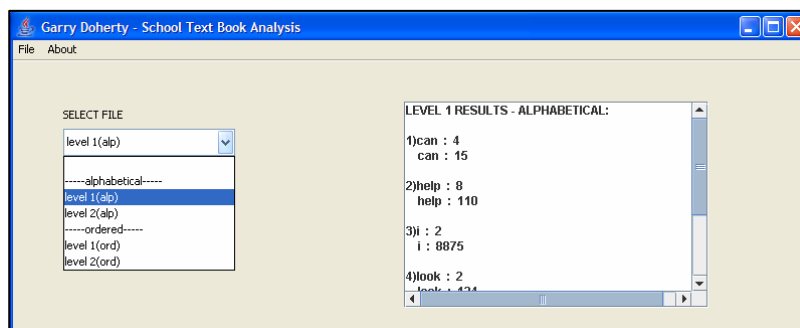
Garry Doherty - School Text Book Analysis

File About

SELECT FILE

level 1(alp)

-----alphabetical-----
level 1(alp)
level 2(alp)
-----ordered-----
level 1(ord)
level 2(ord)

LEVEL 1 RESULTS - ALPHABETICAL:

1)can : 4
can : 15

2)help : 8
help : 110

3)i : 2
i : 8875

4)look : 2
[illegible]